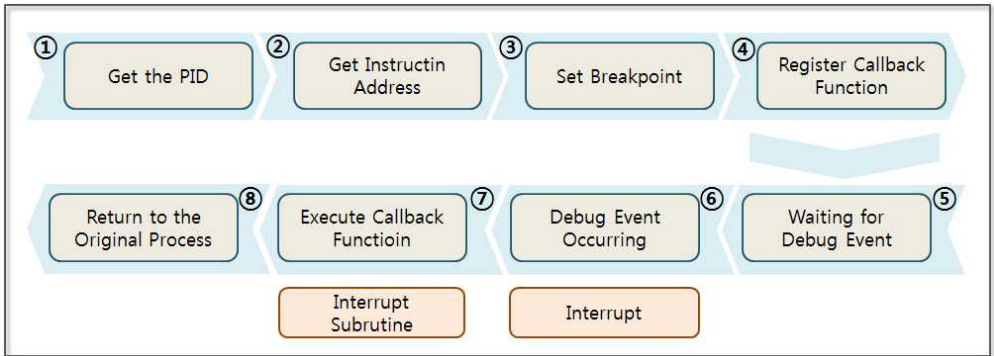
① Get the PID

② Get Instructin Address

③ Set Breakpoint

④ Register Callback Function

⑤ Waiting for Debug Event

⑥ Debug Event Occurring

⑦ Execute Callback Functioin

⑧ Return to the Original Process

Interrupt Subrutine

Interrupt